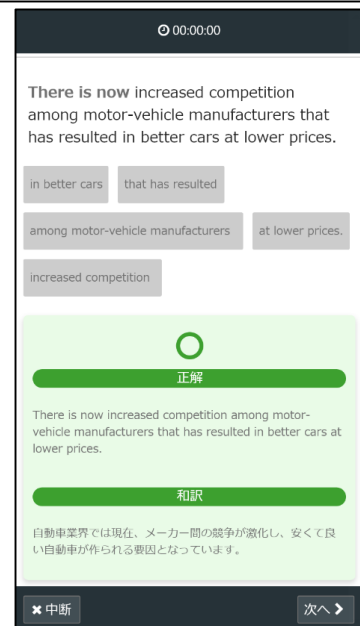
00:00:00

There is now increased competition among motor-vehicle manufacturers that has resulted in better cars at lower prices.

in better cars

that has resulted

among motor-vehicle manufacturers

at lower prices.

increased competition

正解

There is now increased competition among motor-vehicle manufacturers that has resulted in better cars at lower prices.

和訳

自動車業界では現在、メーカー間の競争が激化し、安くて良い自動車が作られる要因となっています。

中断

次へ